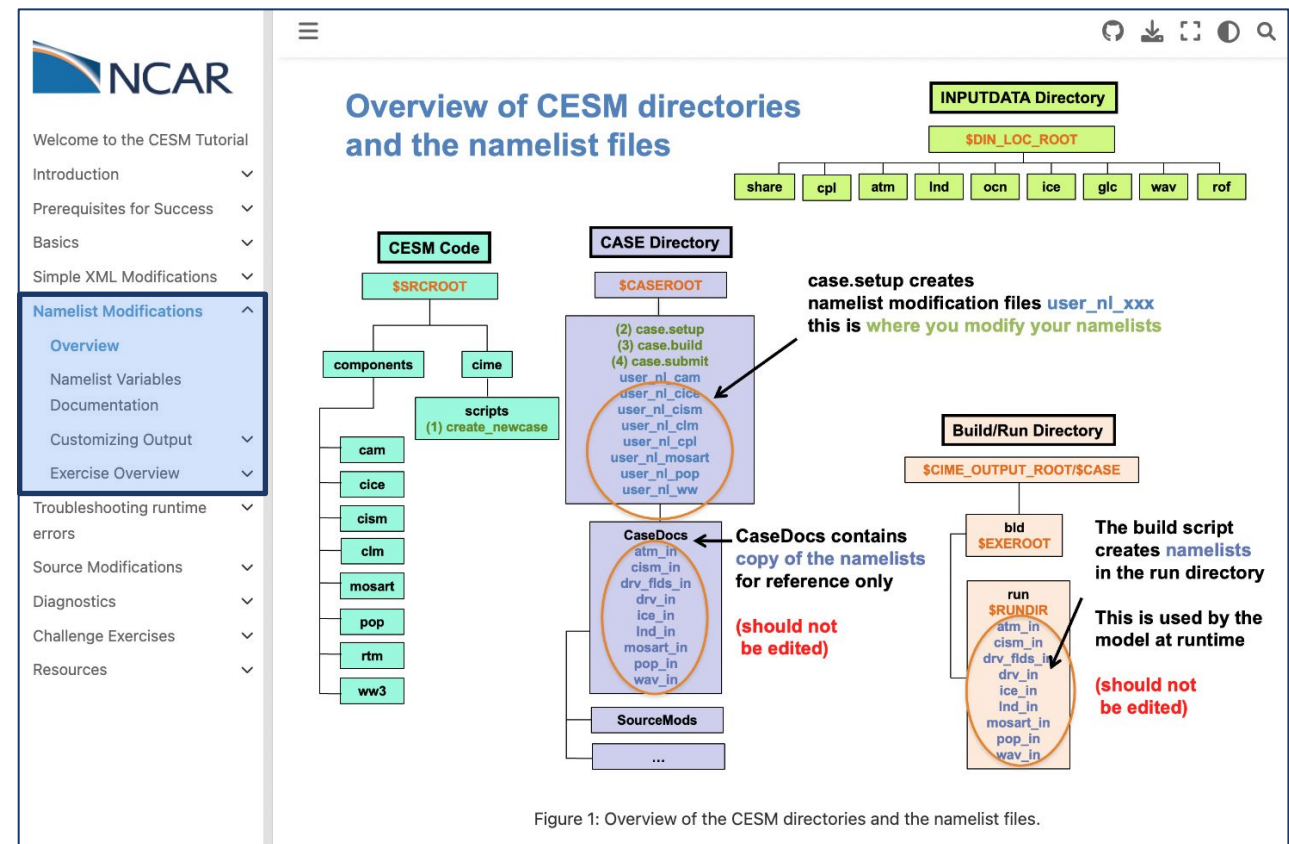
NCAR

Welcome to the CESM Tutorial
Introduction
Prerequisites for Success
Basics
Simple XML Modifications
Namelist Modifications
Overview
Namelist Variables Documentation
Customizing Output
Exercise Overview
Troubleshooting runtime errors
Source Modifications
Diagnostics
Challenge Exercises
Resources

Overview of CESM directories and the namelist files

INPUTDATA Directory
$DIN_LOC_ROOT
share
cpl
atm
lnd
ocn
ice
glc
wav
rof

CESM Code
$SRCROOT
components
cime
scripts
(1) create_newcase
cam
cice
cism
clm
mosart
pop
rtm
ww3

CASE Directory
$CASEROOT
(2) case.setup
(3) case.build
(4) case.submit
user_nl_cam
user_nl_cice
user_nl_cism
user_nl_clm
user_nl_cpl
user_nl_mosart
user_nl_pop
user_nl_ww

case.setup creates namelist modification files user_nl_xxx this is where you modify your namelists

CaseDocs
atm_in
cism_in
drv_flds_in
drv_in
ice_in
lnd_in
mosart_in
pop_in
wav_in

CaseDocs contains copy of the namelists for reference only

(should not be edited)

SourceMods
...

Build/Run Directory
$CIME_OUTPUT_ROOT/$CASE
bld
$EXEROOT
run
$RUNDIR
atm_in
cism_in
drv_flds_in
drv_in
ice_in
lnd_in
mosart_in
pop_in
wav_in

The build script creates namelists in the run directory

This is used by the model at runtime

(should not be edited)

Figure 1: Overview of the CESM directories and the namelist files.